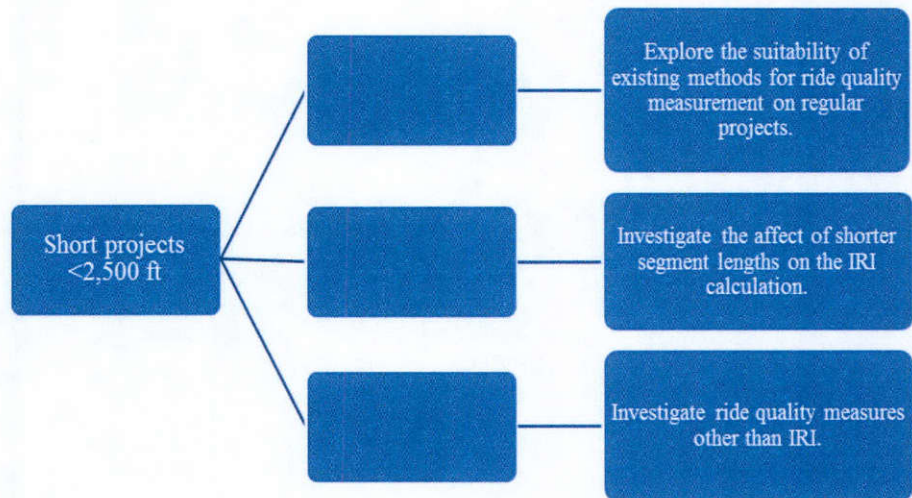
Short projects <2,500 ft

Explore the suitability of existing methods for ride quality measurement on regular projects.

Investigate the affect of shorter segment lengths on the IRI calculation.

Investigate ride quality measures other than IRI.